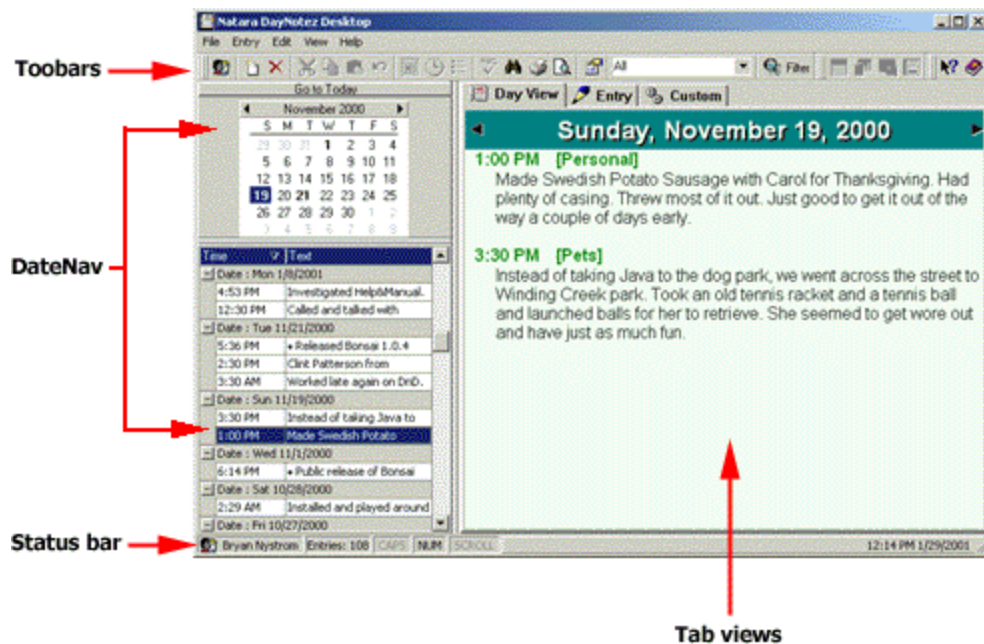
Natara DayNotez Desktop

File Entry Edit View Help

Toobars

All

Filter

Go to Today

November 2000

| S | M | T | W | T | F | S |
|---|---|---|---|---|---|---|
| 29 | 30 | 31 | 1 | 2 | 3 | 4 |
| 5 | 6 | 7 | 8 | 9 | 10 | 11 |
| 12 | 13 | 14 | 15 | 16 | 17 | 18 |
| 19 | 20 | 21 | 22 | 23 | 24 | 25 |
| 26 | 27 | 28 | 29 | 30 | 1 | 2 |
| 3 | 4 | 5 | 6 | 7 | 8 | 9 |

DateNav

| Time | Text |
|---|---|
| Date : Mon 1/8/2001 | |
| 4:53 PM | Investigated Help&Manual. |
| 12:30 PM | Called and talked with |
| Date : Tue 11/21/2000 | |
| 5:36 PM | • Released Bonsai 1.0.4 |
| 2:30 PM | Clint Patterson from |
| 3:30 AM | Worked late again on DnD. |
| Date : Sun 11/19/2000 | |
| 3:30 PM | Instead of taking Java to |
| 1:00 PM | Made Swedish Potato |
| Date : Wed 11/1/2000 | |
| 6:14 PM | • Public release of Bonsai |
| Date : Sat 10/28/2000 | |
| 2:29 AM | Installed and played around |
| Date : Fri 10/27/2000 | |

Day View Entry Custom

Sunday, November 19, 2000

1:00 PM [Personal]
Made Swedish Potato Sausage with Carol for Thanksgiving. Had plenty of casing. Threw most of it out. Just good to get it out of the way a couple of days early.

3:30 PM [Pets]
Instead of taking Java to the dog park, we went across the street to Winding Creek park. Took an old tennis racket and a tennis ball and launched balls for her to retrieve. She seemed to get wore out and have just as much fun.

Status bar

Bryan Nystrom Entries: 108 CAPS NUM SCROLL 12:14 PM 1/29/2001

Tab views